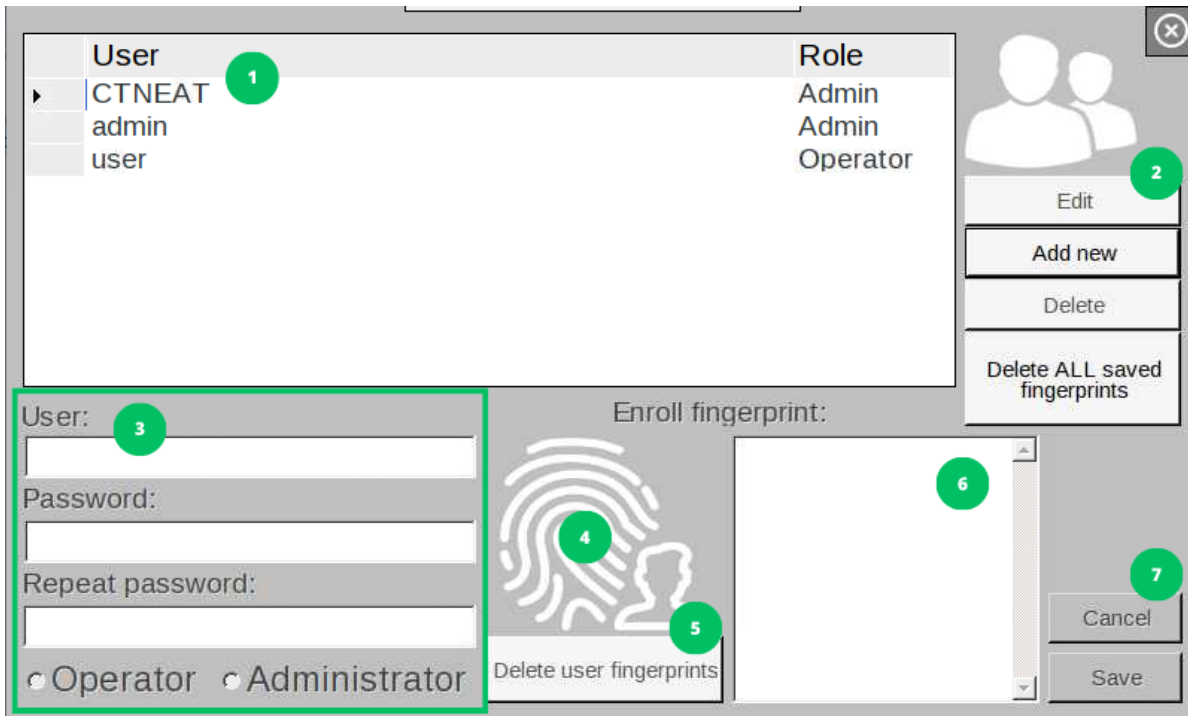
| | User | Role |
|---|---|---|
| ▸ | CTNEAT | Admin |
| | admin | Admin |
| | user | Operator |

1

2

Edit

Add new

Delete

Delete ALL saved fingerprints

3

User:

Password:

Repeat password:

Operator Administrator

Enroll fingerprint:

4

5

Delete user fingerprints

6

7

Cancel

Save